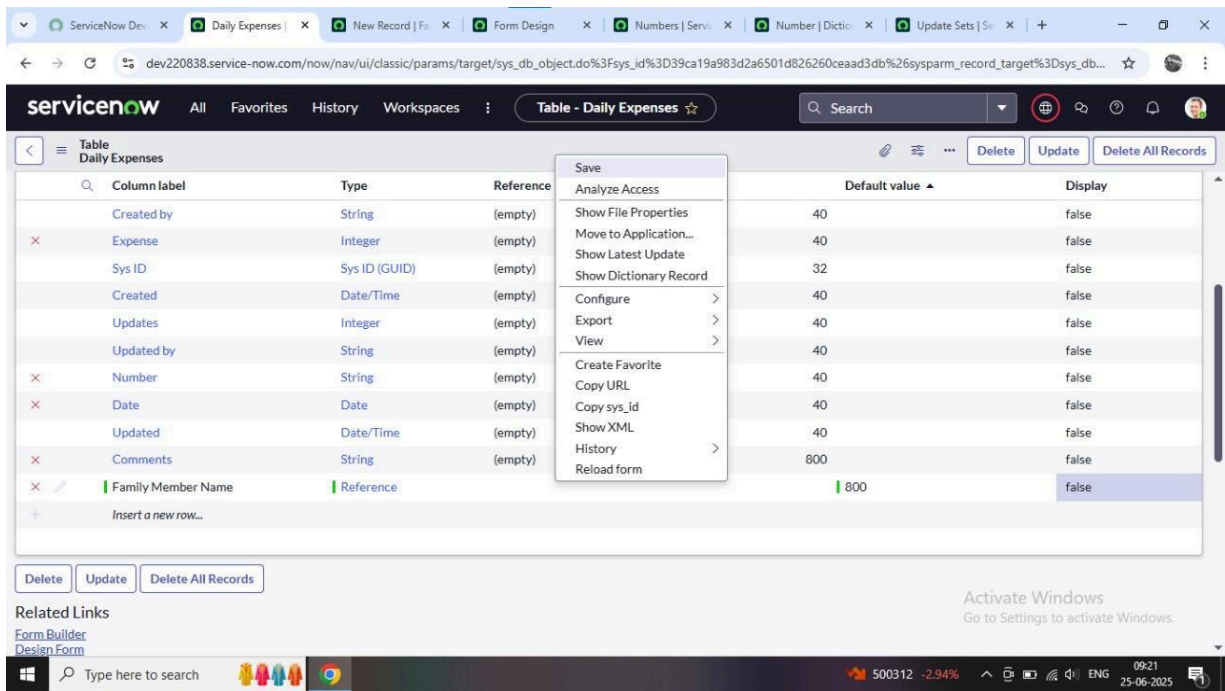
ServiceNow Dev | Daily Expenses | New Record | Fa | Form Design | Numbers | Servi | Number | Dictio | Update Sets | Se

dev220838.service-now.com/now/nav/ui/classic/params/target/sys_db_object.do%3Fsys_id%3D39ca19a983d2a6501d826260ceaad3db%26sysparm_record_target%3Dsys_db...

servicenow All Favorites History Workspaces Table - Daily Expenses Search

Table
Daily Expenses

Delete Update Delete All Records

| Column label | Type | Reference | | Default value ▲ | Display |
|---|---|---|---|---|---|
| Created by | String | (empty) | 40 | | false |
| Expense | Integer | (empty) | 40 | | false |
| Sys ID | Sys ID (GUID) | (empty) | 32 | | false |
| Created | Date/Time | (empty) | 40 | | false |
| Updates | Integer | (empty) | 40 | | false |
| Updated by | String | (empty) | 40 | | false |
| Number | String | (empty) | 40 | | false |
| Date | Date | (empty) | 40 | | false |
| Updated | Date/Time | (empty) | 40 | | false |
| Comments | String | (empty) | 800 | | false |
| Family Member Name | Reference | | 800 | | false |
| Insert a new row... | | | | | |

Save
Analyze Access
Show File Properties
Move to Application...
Show Latest Update
Show Dictionary Record
Configure
Export
View
Create Favorite
Copy URL
Copy sys_id
Show XML
History
Reload form

Delete Update Delete All Records

Related Links
Form Builder
Design Form

Activate Windows
Go to Settings to activate Windows.

Type here to search
500312 -2.94%
ENG 09:21 25-06-2025